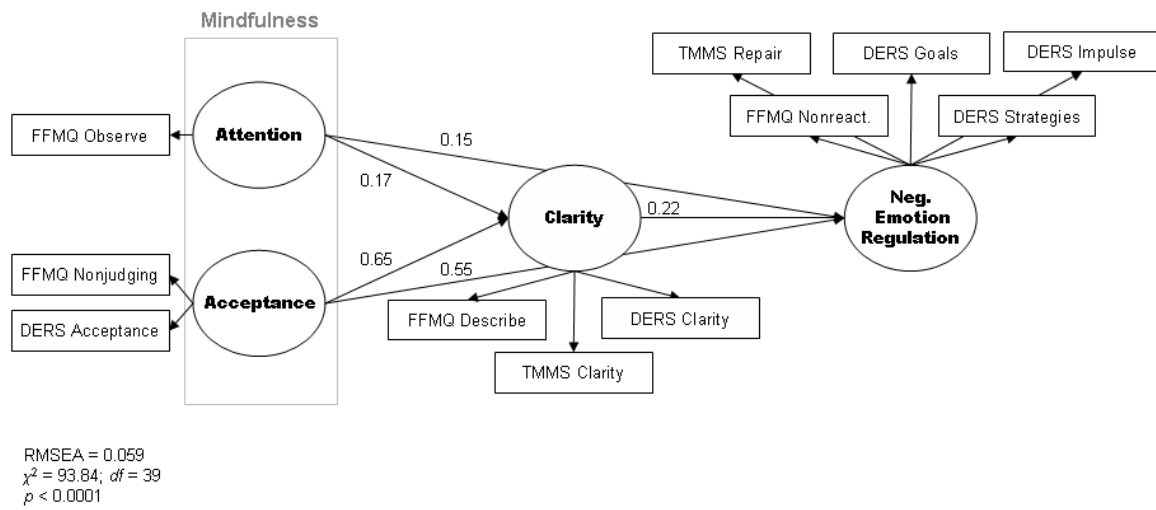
Mindfulness

TMMS Repair

DERS Goals

DERS Impulse

FFMQ Nonreact.

DERS Strategies

FFMQ Observe

Attention

0.15

0.17

Clarity

0.22

Neg. Emotion Regulation

FFMQ Nonjudging

Acceptance

DERS Acceptance

0.65

0.55

FFMQ Describe

DERS Clarity

TMMS Clarity

RMSEA = 0.059
$\chi^2$ = 93.84; $df$ = 39
$p$ < 0.0001